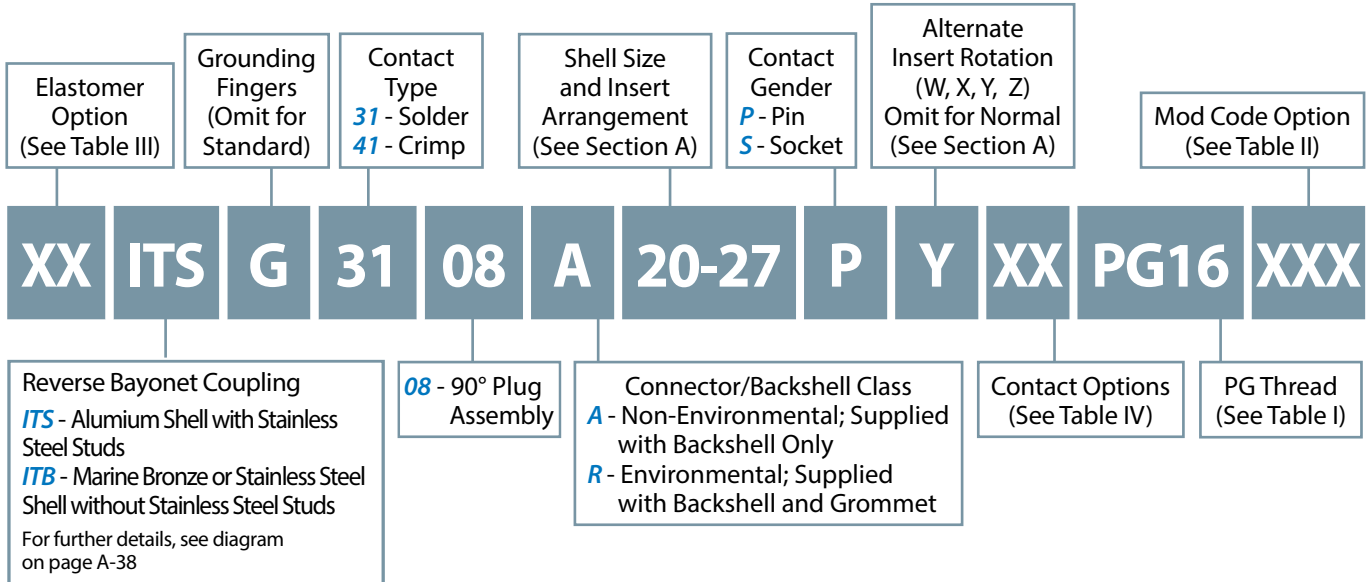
Elastomer Option (See Table III)

Grounding Fingers (Omit for Standard)

Contact Type
31 - Solder
41 - Crimp

Shell Size and Insert Arrangement (See Section A)

Contact Gender
P - Pin
S - Socket

Alternate Insert Rotation (W, X, Y, Z) Omit for Normal (See Section A)

Mod Code Option (See Table II)

| XX | ITS | G | 31 | 08 | A | 20-27 | P | Y | XX | PG16 | XXX |
|---|---|---|---|---|---|---|---|---|---|---|---|

Reverse Bayonet Coupling
ITS - Alumium Shell with Stainless Steel Studs
ITB - Marine Bronze or Stainless Steel Shell without Stainless Steel Studs
For further details, see diagram on page A-38

08 - 90° Plug Assembly

Connector/Backshell Class
A - Non-Environmental; Supplied with Backshell Only
R - Environmental; Supplied with Backshell and Grommet

Contact Options (See Table IV)

PG Thread (See Table I)